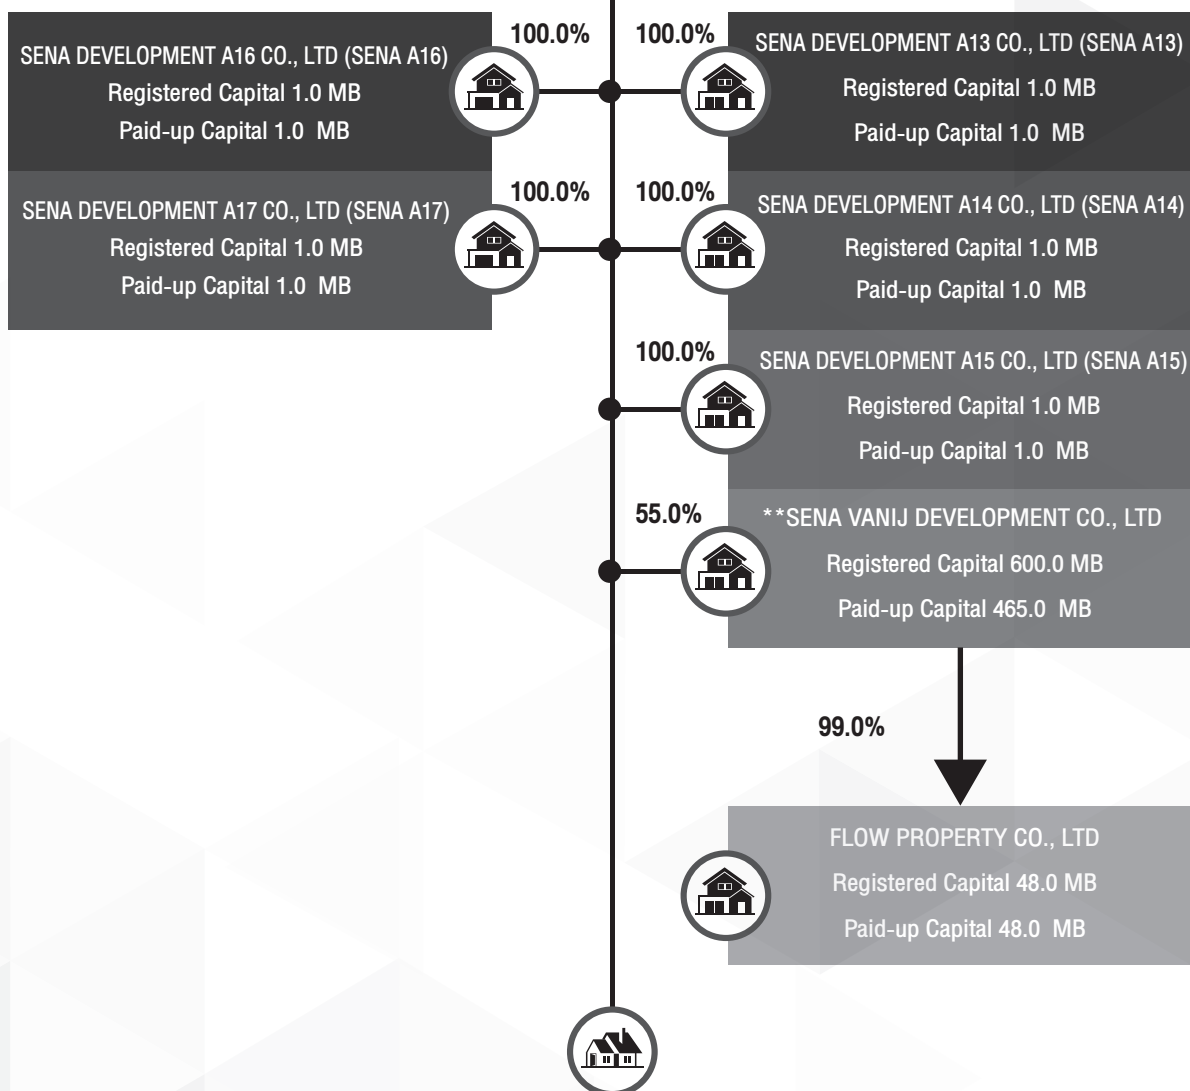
100.0%

SENA DEVELOPMENT A16 CO., LTD (SENA A16)
Registered Capital 1.0 MB
Paid-up Capital 1.0 MB

100.0%

SENA DEVELOPMENT A13 CO., LTD (SENA A13)
Registered Capital 1.0 MB
Paid-up Capital 1.0 MB

100.0%

SENA DEVELOPMENT A17 CO., LTD (SENA A17)
Registered Capital 1.0 MB
Paid-up Capital 1.0 MB

100.0%

SENA DEVELOPMENT A14 CO., LTD (SENA A14)
Registered Capital 1.0 MB
Paid-up Capital 1.0 MB

100.0%

SENA DEVELOPMENT A15 CO., LTD (SENA A15)
Registered Capital 1.0 MB
Paid-up Capital 1.0 MB

55.0%

**SENA VANIJ DEVELOPMENT CO., LTD
Registered Capital 600.0 MB
Paid-up Capital 465.0 MB

99.0%

FLOW PROPERTY CO., LTD
Registered Capital 48.0 MB
Paid-up Capital 48.0 MB